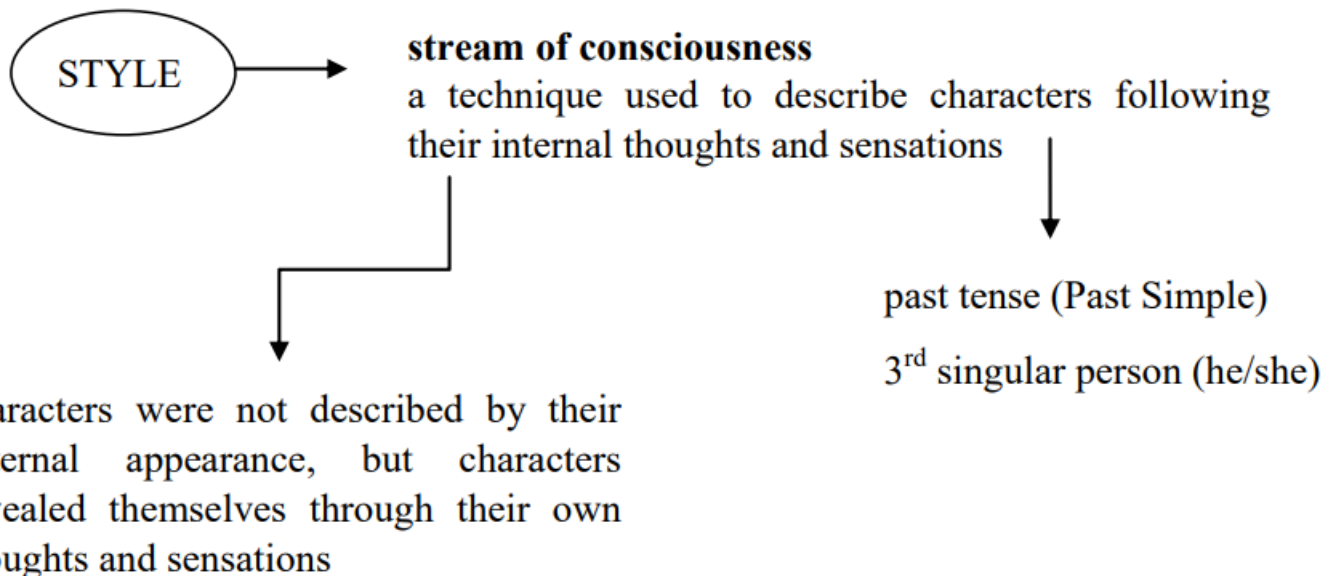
STYLE

**stream of consciousness**
a technique used to describe characters following their internal thoughts and sensations

past tense (Past Simple)
3$^{rd}$ singular person (he/she)

aracters were not described by their ernal appearance, but characters vealed themselves through their own oughts and sensations